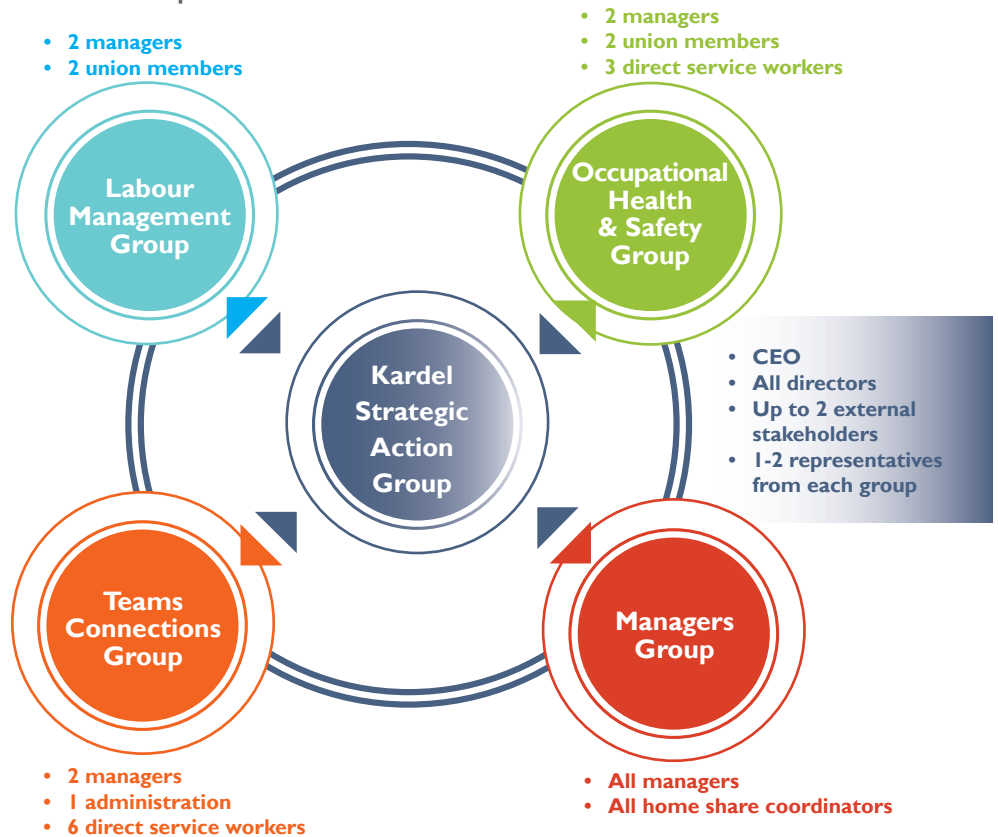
• 2 managers
• 2 union members

Labour Management Group

• 2 managers
• 2 union members
• 3 direct service workers

Occupational Health & Safety Group

Kardel Strategic Action Group

• CEO
• All directors
• Up to 2 external stakeholders
• 1-2 representatives from each group

Teams Connections Group

Managers Group

• 2 managers
• 1 administration
• 6 direct service workers

• All managers
• All home share coordinators